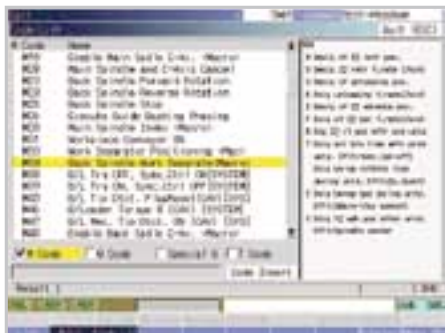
| Code | Name |
|---|---|
| M20 | Enable Main Spdle C-Ax. (Macro) |
| M21 | Main Spindle and C-Axis Cancel |
| M22 | Back Spindle Forward Rotation |
| M23 | Back Spindle Reverse Rotation |
| M25 | Back Spindle Stop |
| M26 | Grounds Guide Bushing Pressing |
| M28 | Main Spindle Index (Macro) |
| M27 | Workpiece Conveyor ON |
| M28 | Work Separator [Pos] Closing (Mac) |
| M29 | Back Spindle Work Separate(Macro) |
| M30 | |
| M31 | |
| M32 | |
| M33 | |
| M34 | |

M Code | B Code | Special G | T Code

Code Insert

Result 1